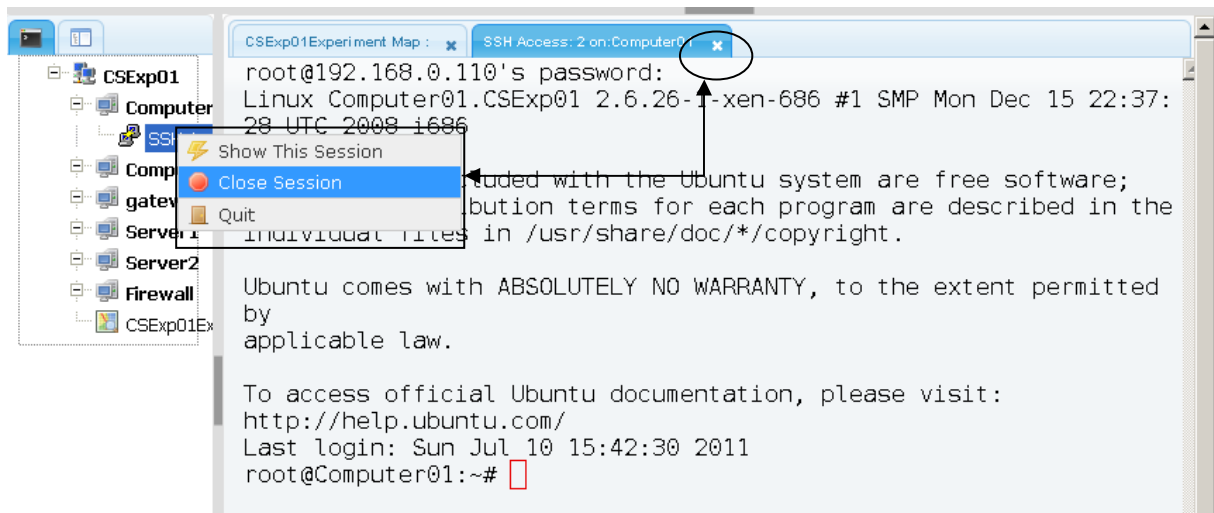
CSExp01
Computer
SSH
Comp
gatev
Server1
Server2
Firewall
CSExp01Ex

Show This Session
Close Session
Quit

CSExp01Experiment Map :
SSH Access: 2 on:Computer01

root@192.168.0.110's password:
Linux Computer01.CSExp01 2.6.26-1-xen-686 #1 SMP Mon Dec 15 22:37:28 UTC 2008 i686

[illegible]uded with the Ubuntu system are free software;
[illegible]ibution terms for each program are described in the
individual files in /usr/share/doc/*/copyright.

Ubuntu comes with ABSOLUTELY NO WARRANTY, to the extent permitted by
applicable law.

To access official Ubuntu documentation, please visit:
http://help.ubuntu.com/
Last login: Sun Jul 10 15:42:30 2011
root@Computer01:~#